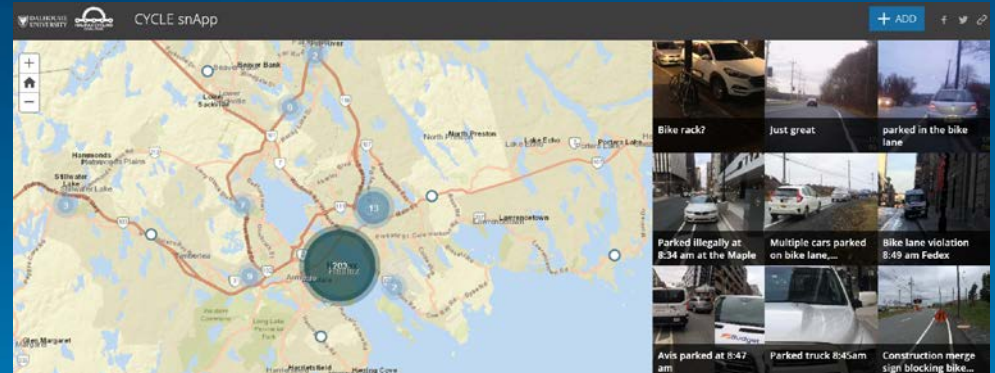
DALHOUSIE UNIVERSITY

CYCLE snApp

+ ADD

+
−

Beaver Bank
Lower Sackville
Hammonds Plains
Stillwater Lake
Timberlea
North Preston
Lake Echo
Porters Lake
Lawrencetown
Halifax
Glen Margaret
Herring Cove

2
6
3
2
13
9
203
2

Bike rack?

Just great

parked in the bike lane

Parked illegally at 8:34 am at the Maple

Multiple cars parked on bike lane,...

Bike lane violation 8:49 am Fedex

Avis parked at 8:47 am

Parked truck 8:45am

Construction merge sign blocking bike...